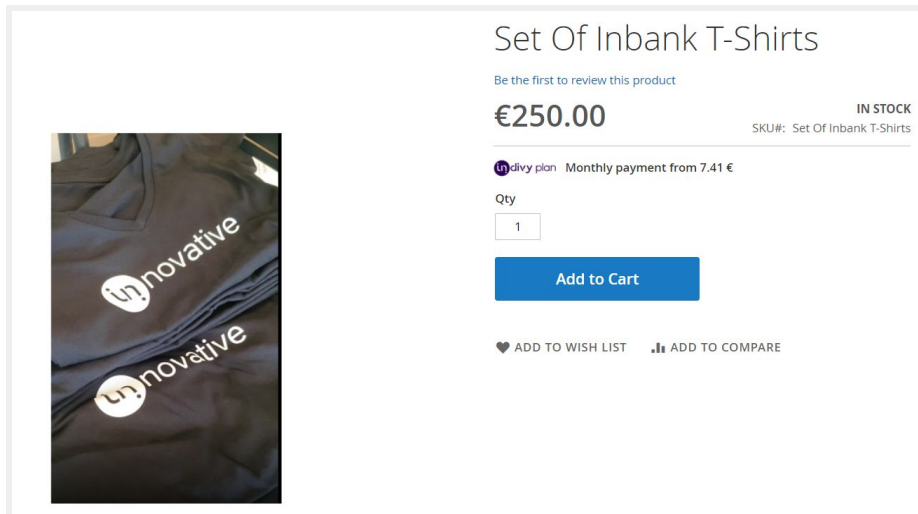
innovative

innovative

Set Of Inbank T-Shirts

Be the first to review this product

€250.00

IN STOCK

SKU#: Set Of Inbank T-Shirts

indivy plan Monthly payment from 7.41 €

Qty

1

Add to Cart

ADD TO WISH LIST

ADD TO COMPARE